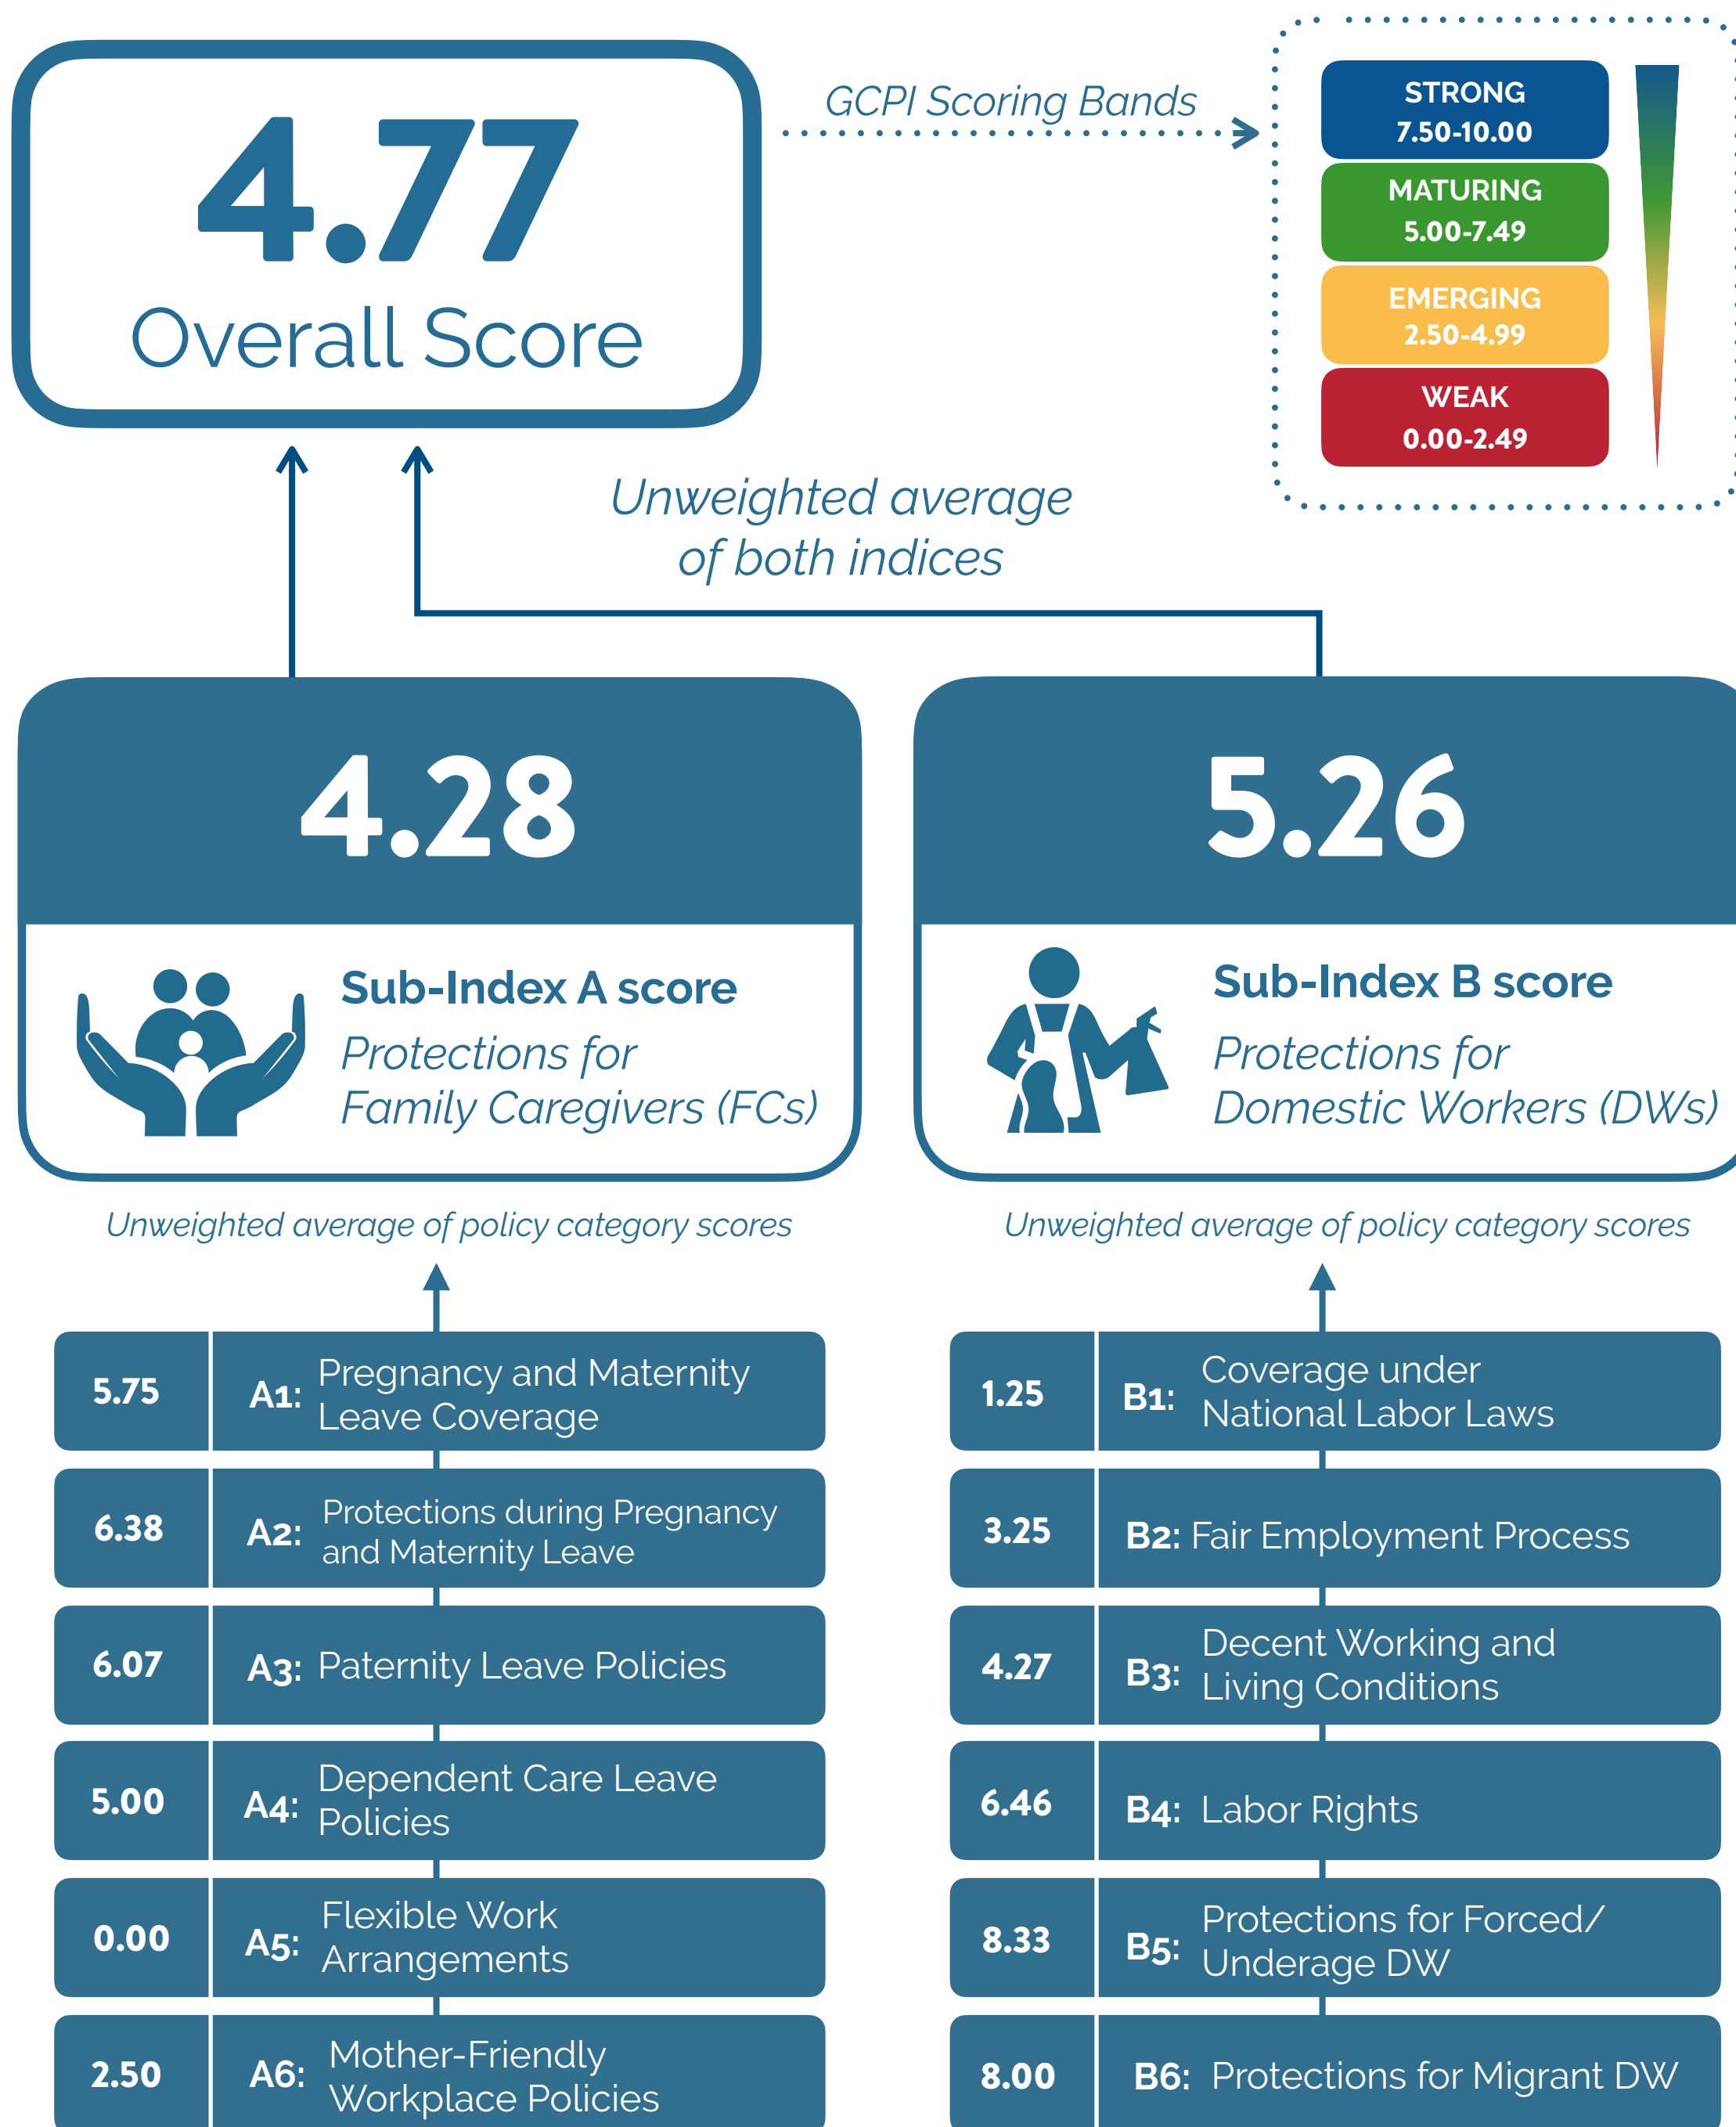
4.77
Overall Score

GCPI Scoring Bands

STRONG
7.50-10.00
MATURING
5.00-7.49
EMERGING
2.50-4.99
WEAK
0.00-2.49

Unweighted average of both indices

4.28
Sub-Index A score
Protections for Family Caregivers (FCs)

5.26
Sub-Index B score
Protections for Domestic Workers (DWs)

Unweighted average of policy category scores

Unweighted average of policy category scores

| 5.75 | A1: Pregnancy and Maternity Leave Coverage |
|---|---|
| 6.38 | A2: Protections during Pregnancy and Maternity Leave |
| 6.07 | A3: Paternity Leave Policies |
| 5.00 | A4: Dependent Care Leave Policies |
| 0.00 | A5: Flexible Work Arrangements |
| 2.50 | A6: Mother-Friendly Workplace Policies |

| 1.25 | B1: Coverage under National Labor Laws |
|---|---|
| 3.25 | B2: Fair Employment Process |
| 4.27 | B3: Decent Working and Living Conditions |
| 6.46 | B4: Labor Rights |
| 8.33 | B5: Protections for Forced/ Underage DW |
| 8.00 | B6: Protections for Migrant DW |